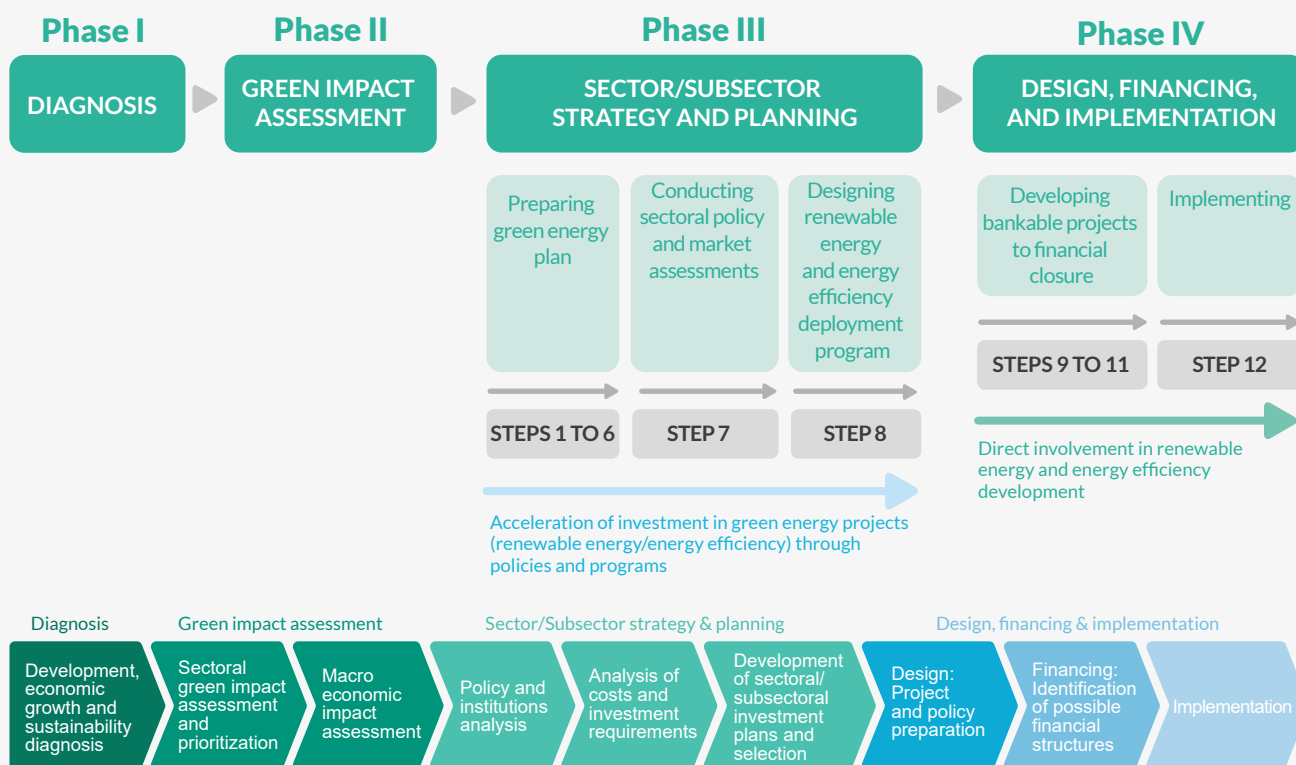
Phase I

DIAGNOSIS

Phase II

GREEN IMPACT ASSESSMENT

Phase III

SECTOR/SUBSECTOR STRATEGY AND PLANNING

Preparing green energy plan

Conducting sectoral policy and market assessments

Designing renewable energy and energy efficiency deployment program

STEPS 1 TO 6

STEP 7

STEP 8

Acceleration of investment in green energy projects (renewable energy/energy efficiency) through policies and programs

Phase IV

DESIGN, FINANCING, AND IMPLEMENTATION

Developing bankable projects to financial closure

Implementing

STEPS 9 TO 11

STEP 12

Direct involvement in renewable energy and energy efficiency development

Diagnosis

Green impact assessment

Sector/Subsector strategy & planning

Design, financing & implementation

Development, economic growth and sustainability diagnosis

Sectoral green impact assessment and prioritization

Macro economic impact assessment

Policy and institutions analysis

Analysis of costs and investment requirements

Development of sectoral/ subsectoral investment plans and selection

Design: Project and policy preparation

Financing: Identification of possible financial structures

Implementation